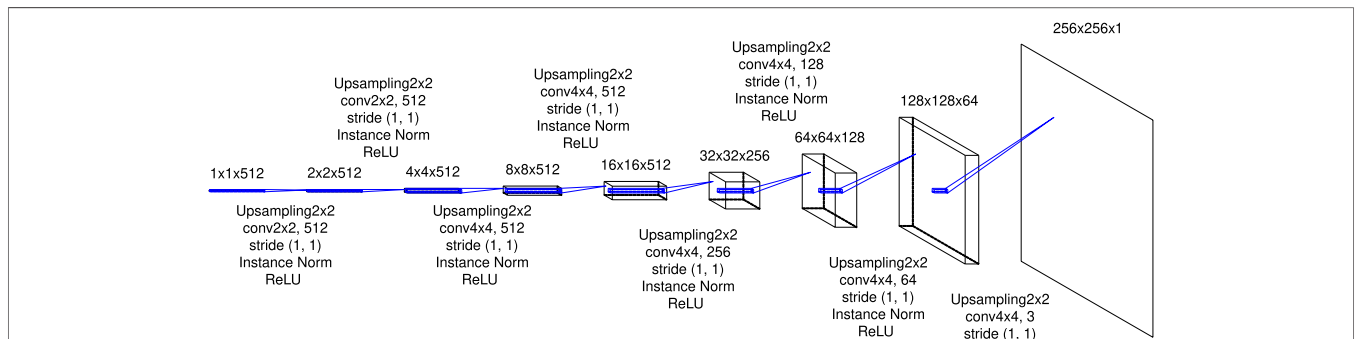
256x256x1

Upsampling2x2
conv4x4, 128
stride (1, 1)
Instance Norm
ReLU

Upsampling2x2
conv2x2, 512
stride (1, 1)
Instance Norm
ReLU

Upsampling2x2
conv4x4, 512
stride (1, 1)
Instance Norm
ReLU

128x128x64

64x64x128

1x1x512

2x2x512

4x4x512

8x8x512

16x16x512

32x32x256

Upsampling2x2
conv2x2, 512
stride (1, 1)
Instance Norm
ReLU

Upsampling2x2
conv4x4, 512
stride (1, 1)
Instance Norm
ReLU

Upsampling2x2
conv4x4, 256
stride (1, 1)
Instance Norm
ReLU

Upsampling2x2
conv4x4, 64
stride (1, 1)
Instance Norm
ReLU

Upsampling2x2
conv4x4, 3
stride (1, 1)